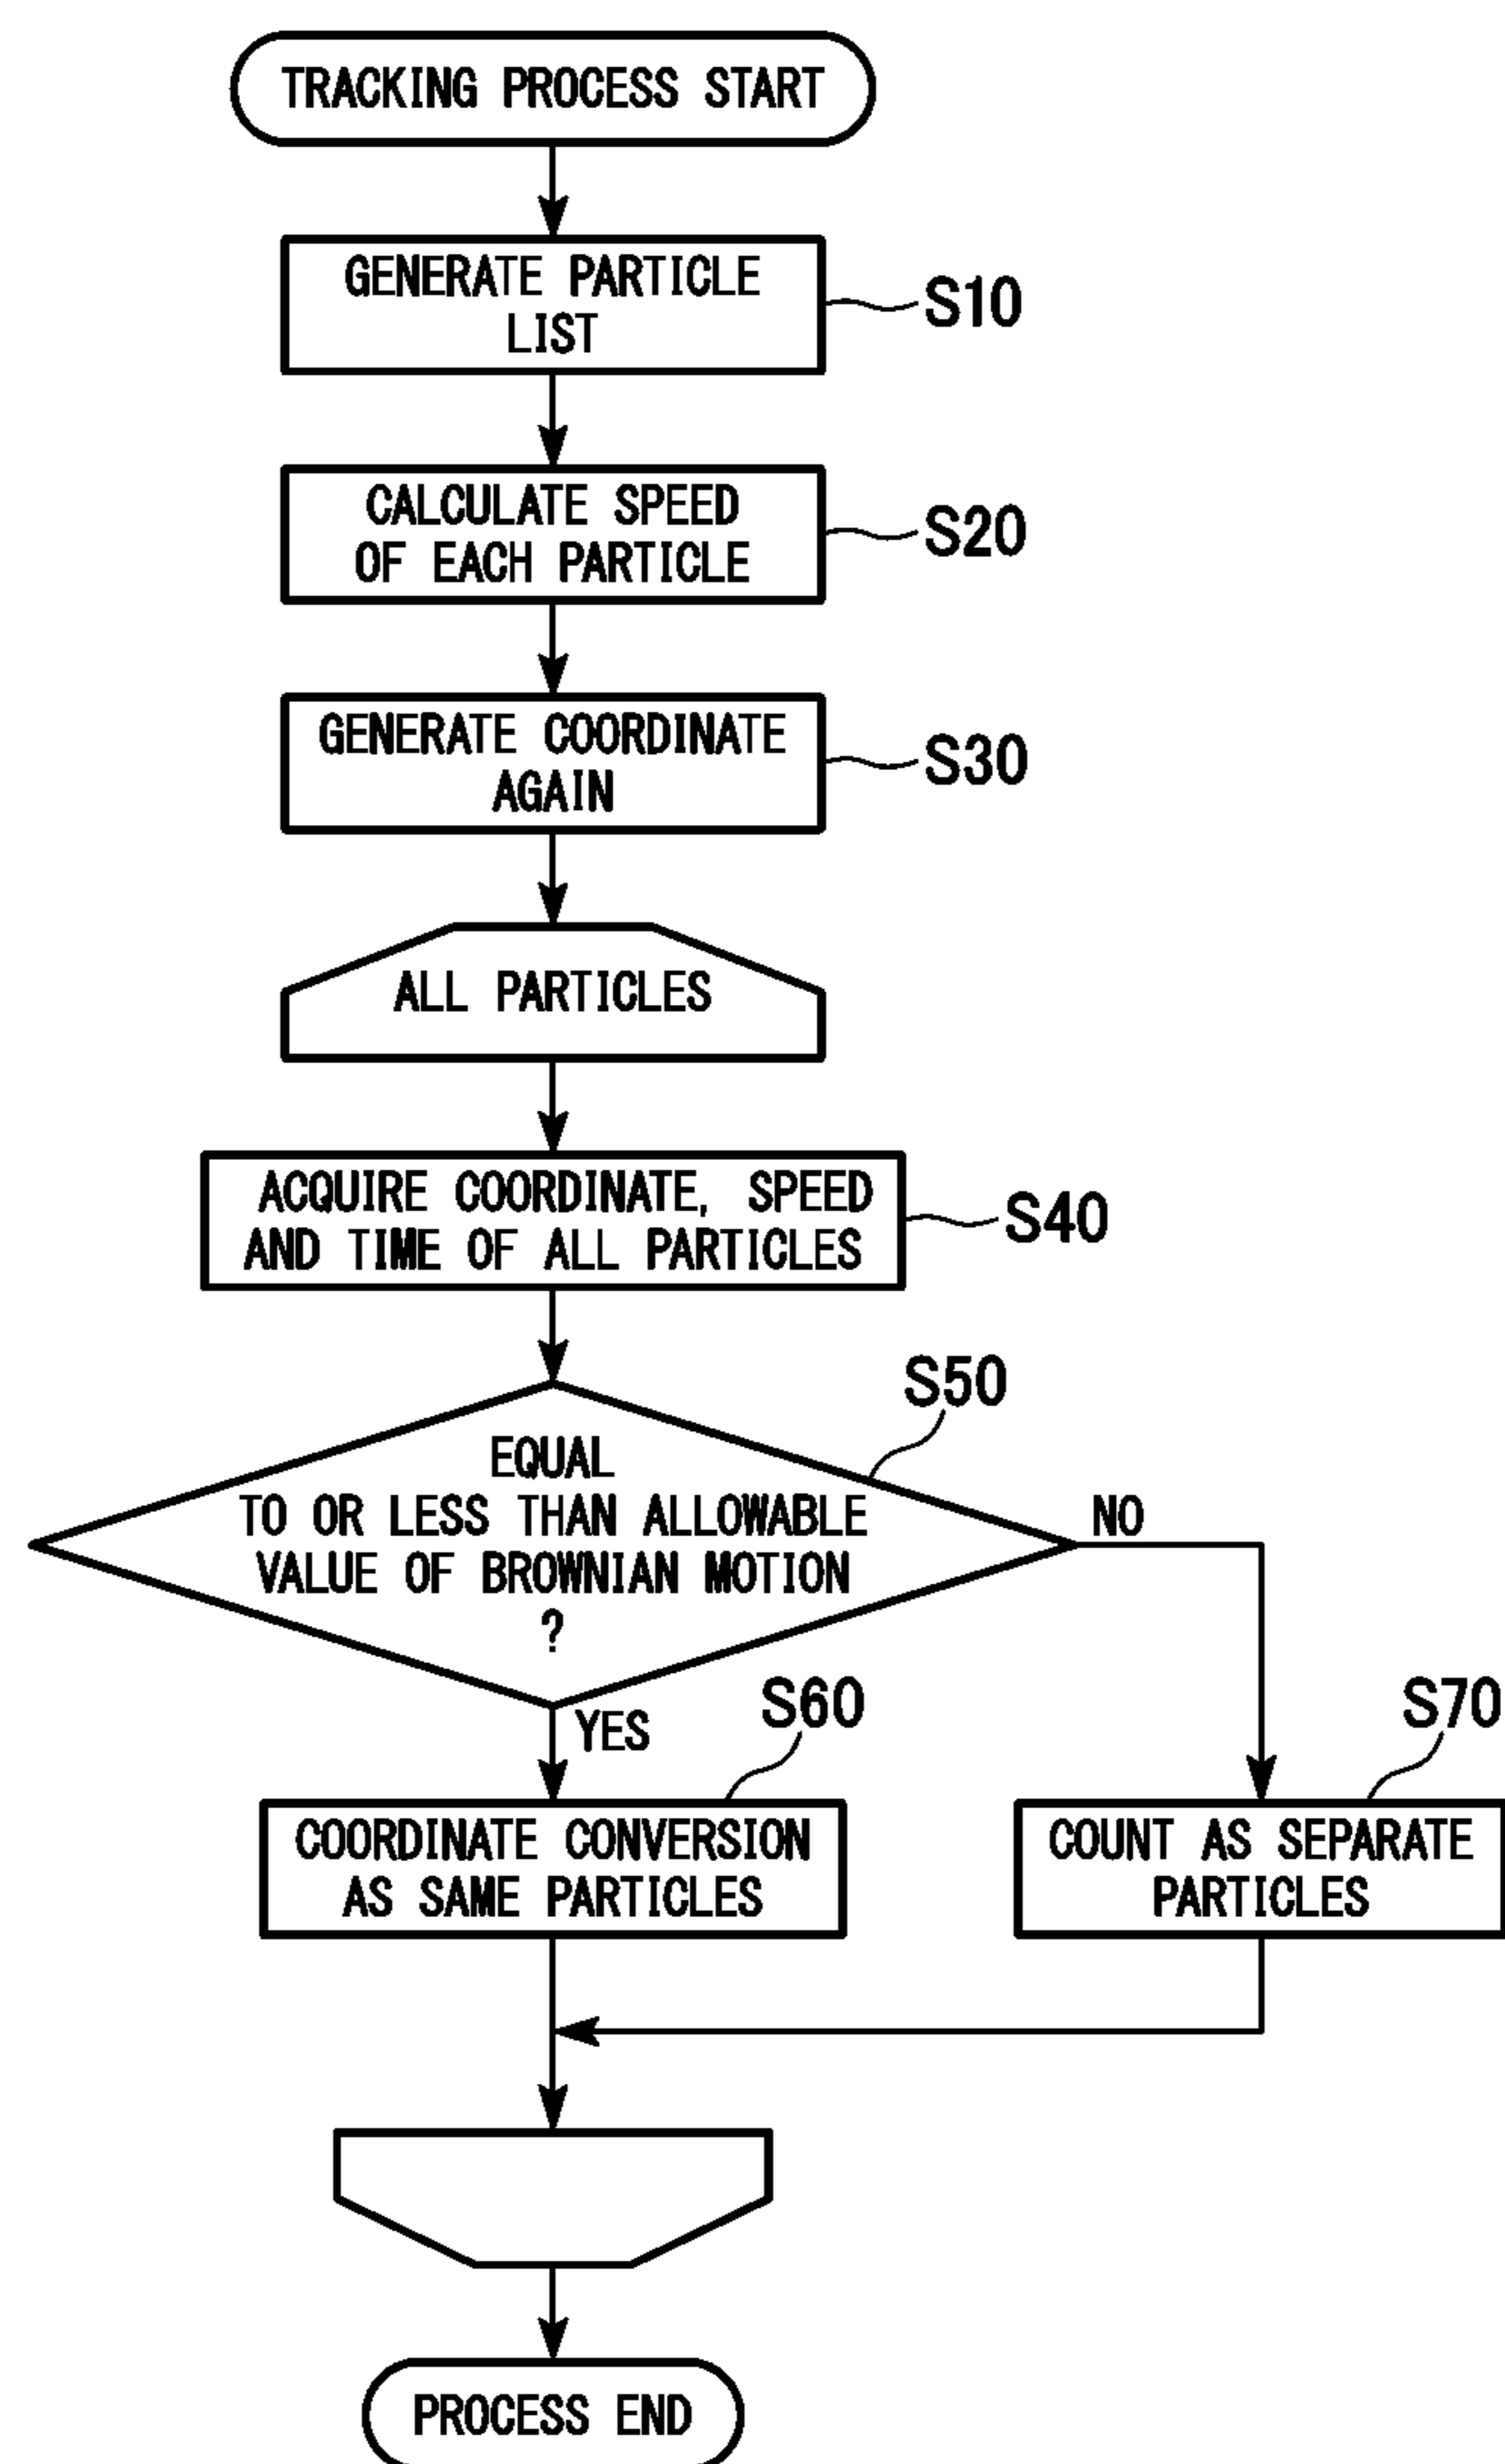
TRACKING PROCESS START

GENERATE PARTICLE LIST

S10

CALCULATE SPEED OF EACH PARTICLE

S20

GENERATE COORDINATE AGAIN

S30

ALL PARTICLES

ACQUIRE COORDINATE, SPEED AND TIME OF ALL PARTICLES

S40

S50

EQUAL TO OR LESS THAN ALLOWABLE VALUE OF BROWNIAN MOTION ?

NO

YES

S60

S70

COORDINATE CONVERSION AS SAME PARTICLES

COUNT AS SEPARATE PARTICLES

PROCESS END